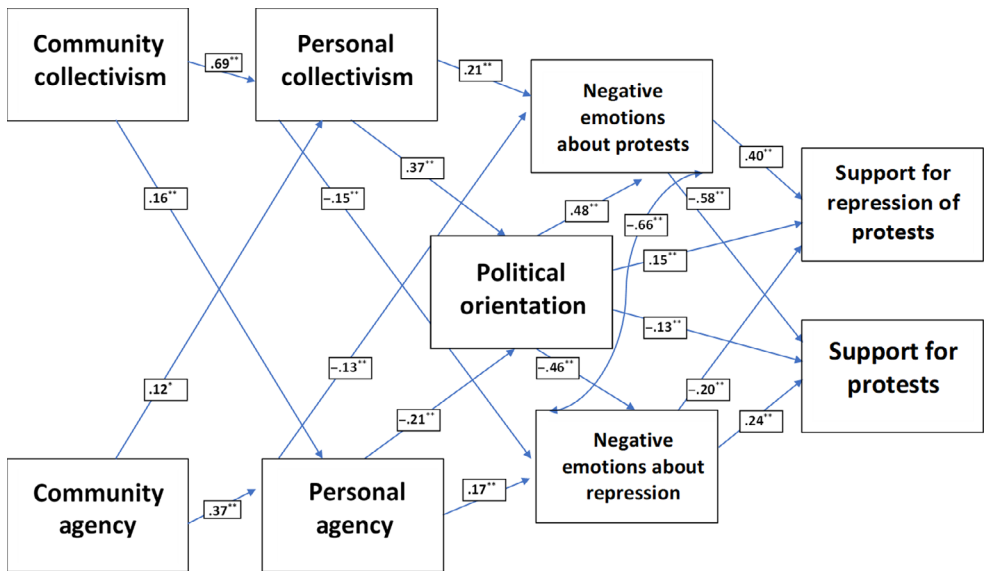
Community collectivism

.69**

Personal collectivism

.21**

Negative emotions about protests

.40**

Support for repression of protests

.16**

–.15**

.37**

.48**

–.66**

–.58**

Political orientation

.15**

–.13**

Support for protests

.12*

–.13**

–.46**

–.20**

–.21**

Negative emotions about repression

.24**

Community agency

.37**

Personal agency

.17**